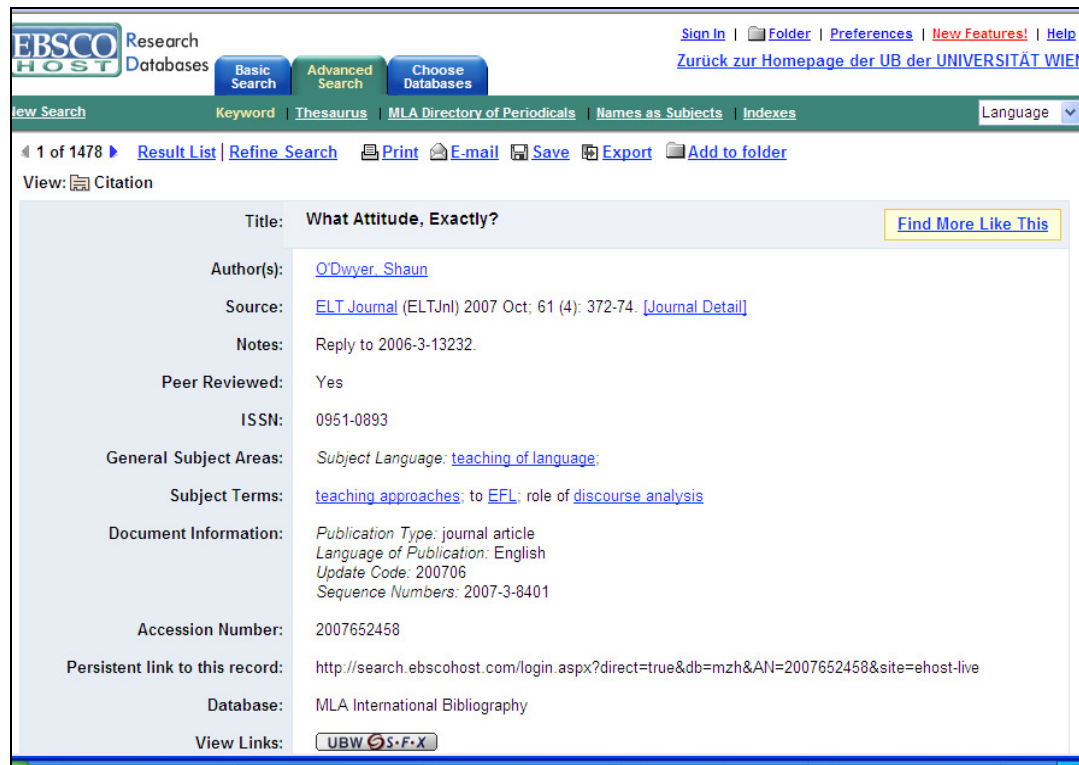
EBSCO HOST Research Databases

Basic Search | Advanced Search | Choose Databases

Sign In | Folder | Preferences | New Features! | Help
Zurück zur Homepage der UB der UNIVERSITÄT WIEN

lew Search | Keyword | Thesaurus | MLA Directory of Periodicals | Names as Subjects | Indexes | Language

1 of 1478 | Result List | Refine Search | Print | E-mail | Save | Export | Add to folder

View: Citation

Title: What Attitude, Exactly?

Find More Like This

Author(s): O'Dwyer, Shaun

Source: ELT Journal (ELTJnl) 2007 Oct; 61 (4): 372-74. [Journal Detail]

Notes: Reply to 2006-3-13232.

Peer Reviewed: Yes

ISSN: 0951-0893

General Subject Areas: Subject Language: teaching of language;

Subject Terms: teaching approaches; to EFL; role of discourse analysis

Document Information: Publication Type: journal article
Language of Publication: English
Update Code: 200706
Sequence Numbers: 2007-3-8401

Accession Number: 2007652458

Persistent link to this record: http://search.ebscohost.com/login.aspx?direct=true&db=mzh&AN=2007652458&site=ehost-live

Database: MLA International Bibliography

View Links: UBW S·F·X